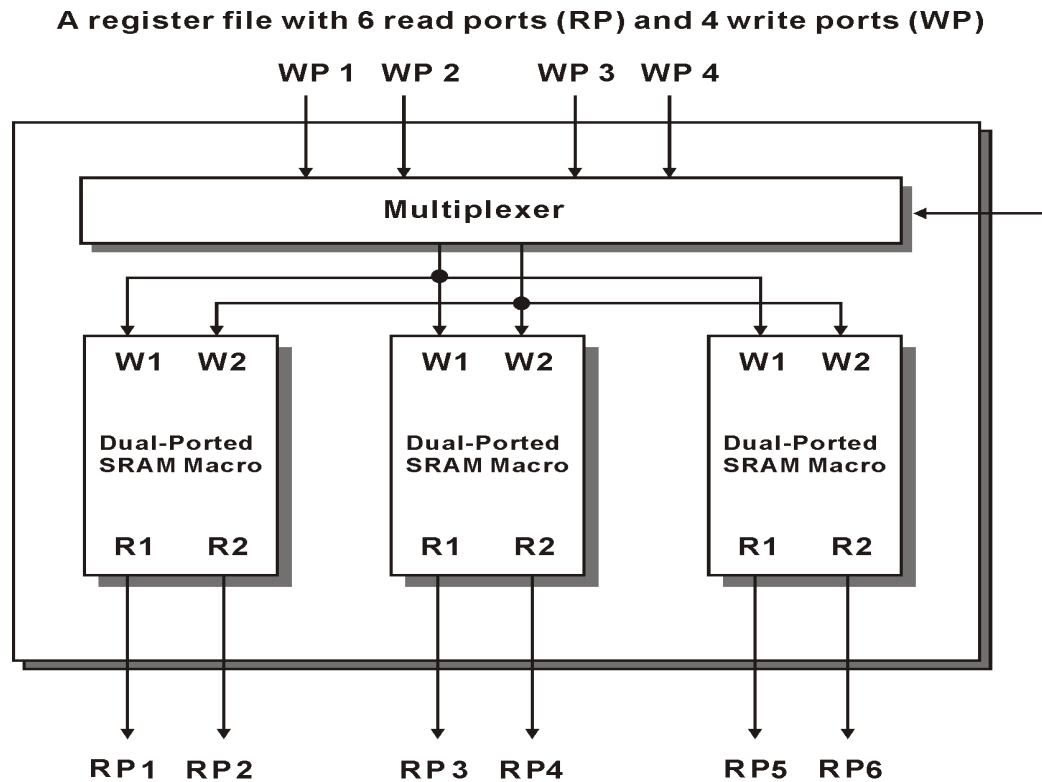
A register file with 6 read ports (RP) and 4 write ports (WP)

WP 1 WP 2 WP 3 WP 4

Multiplexer

W1 W2

Dual-Ported SRAM Macro

R1 R2

W1 W2

Dual-Ported SRAM Macro

R1 R2

W1 W2

Dual-Ported SRAM Macro

R1 R2

RP1 RP2 RP3 RP4 RP5 RP6